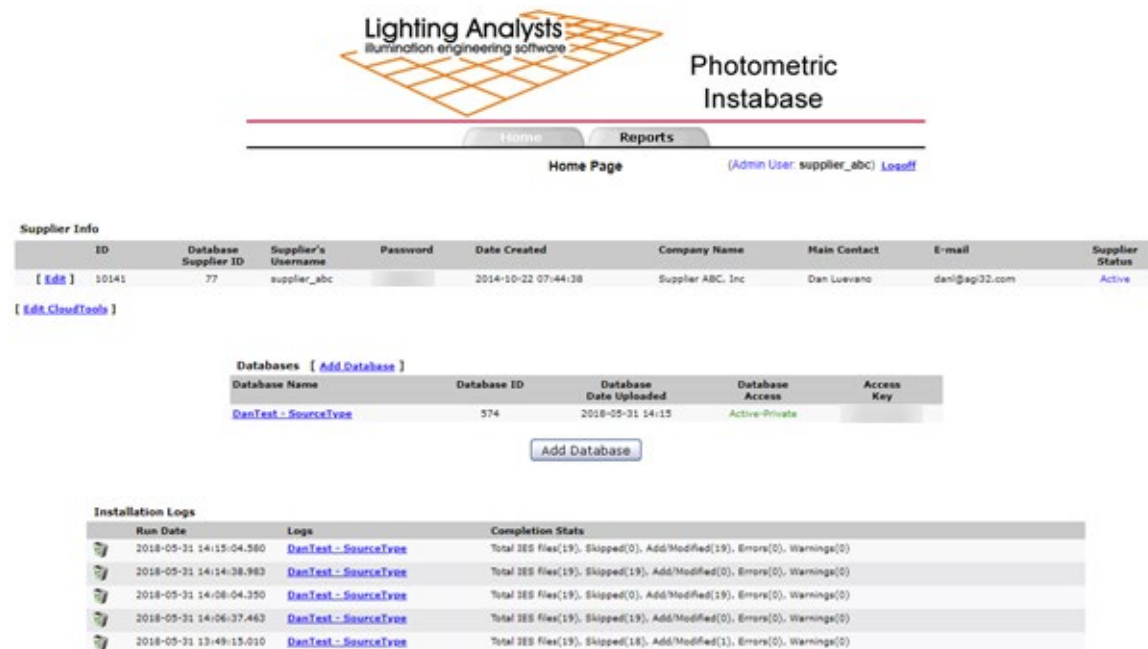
Lighting Analysts
illumination engineering software

Photometric Instabase

Home | Reports

Home Page

(Admin User: supplier_abc) Logoff

Supplier Info

| | ID | Database Supplier ID | Supplier's Username | Password | Date Created | Company Name | Main Contact | E-mail | Supplier Status |
|---|---|---|---|---|---|---|---|---|---|
| [ Edit ] | 10141 | 77 | supplier_abc | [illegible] | 2014-10-22 07:44:38 | Supplier ABC, Inc | Dan Luevano | danl@agi32.com | Active |

[ Edit CloudTools ]

Databases [ Add Database ]

| Database Name | Database ID | Database Date Uploaded | Database Access | Access Key |
|---|---|---|---|---|
| DanTest - SourceType | 574 | 2018-05-31 14:15 | Active-Private | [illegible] |

Add Database

Installation Logs

| | Run Date | Logs | Completion Stats |
|---|---|---|---|
| | 2018-05-31 14:15:04.580 | DanTest - SourceType | Total IES files(19), Skipped(0), Add/Modified(19), Errors(0), Warnings(0) |
| | 2018-05-31 14:14:38.983 | DanTest - SourceType | Total IES files(19), Skipped(19), Add/Modified(0), Errors(0), Warnings(0) |
| | 2018-05-31 14:08:04.350 | DanTest - SourceType | Total IES files(19), Skipped(0), Add/Modified(19), Errors(0), Warnings(0) |
| | 2018-05-31 14:06:37.463 | DanTest - SourceType | Total IES files(19), Skipped(19), Add/Modified(0), Errors(0), Warnings(0) |
| | 2018-05-31 13:49:15.010 | DanTest - SourceType | Total IES files(19), Skipped(18), Add/Modified(1), Errors(0), Warnings(0) |